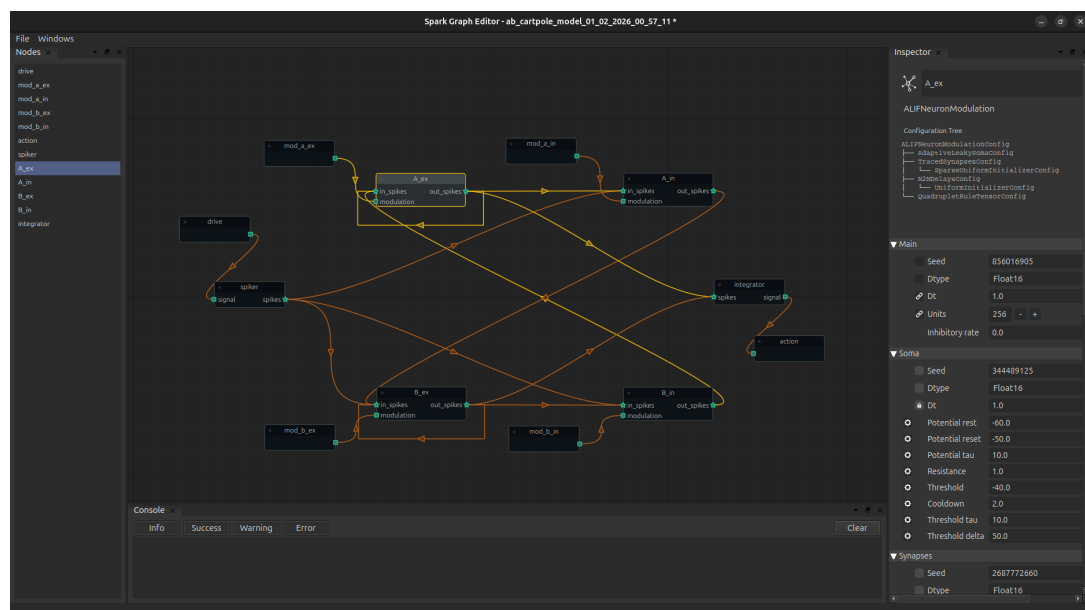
Spark Graph Editor - ab_cartpole_model_01_02_2026_00_57_11 *

File Windows

Nodes

drive
mod_a_ex
mod_a_in
mod_b_ex
mod_b_in
action
spiker
A_ex
A_in
B_ex
B_in
integrator

mod_a_ex
mod_a_in
A_ex
in_spikes
out_spikes
modulation
A_in
in_spikes
out_spikes
modulation
drive
spiker
signal
spikes
integrator
spikes
signal
action
B_ex
in_spikes
out_spikes
modulation
B_in
in_spikes
out_spikes
modulation
mod_b_ex
mod_b_in

Console

Info
Success
Warning
Error
Clear

Inspector

A_ex

ALIFNeuronModulation

Configuration Tree

ALIFNeuronModulationConfig
├── AdaptiveLeakySomaConfig
├── TracedSynapsesConfig
│ └── SparseUniformInitializerConfig
├── N2NDelaysConfig
│ └── UniformInitializerConfig
└── QuadrupletRuleTensorConfig

▼Main
Seed 856016905
Dtype Float16
Dt 1.0
Units 256 - +
Inhibitory rate 0.0

▼Soma
Seed 344489125
Dtype Float16
Dt 1.0
Potential rest -60.0
Potential reset -50.0
Potential tau 10.0
Resistance 1.0
Threshold -40.0
Cooldown 2.0
Threshold tau 10.0
Threshold delta 50.0

▼Synapses
Seed 2687772660
Dtype Float16